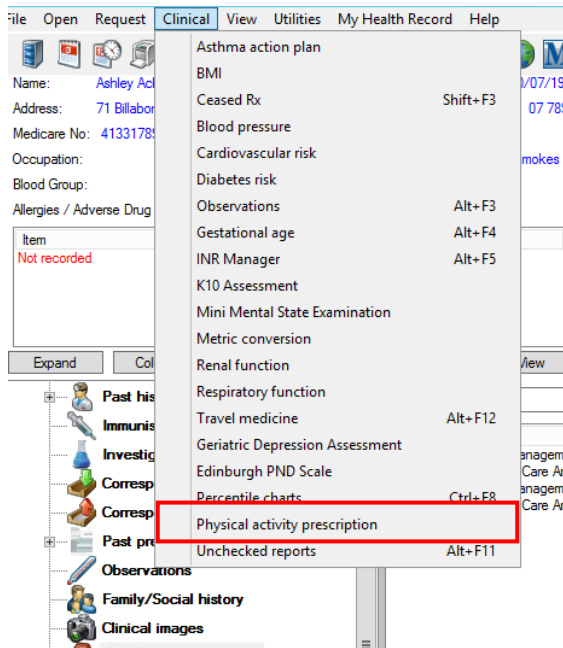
File Open Request Clinical View Utilities My Health Record Help

Name: Ashley Ac
Address: 71 Billabo
Medicare No: 4133178
Occupation:
Blood Group:
Allergies / Adverse Drug

Item
Not recorded

Expand Col

Past his
Immunis
Investig
Corresp
Corresp
Past pr
Observations
Family/Social history
Clinical images

0/07/19
07 78
mokes
View
anagem
Care A
anagem
Care A

Asthma action plan
BMI
Ceased Rx Shift+F3
Blood pressure
Cardiovascular risk
Diabetes risk
Observations Alt+F3
Gestational age Alt+F4
INR Manager Alt+F5
K10 Assessment
Mini Mental State Examination
Metric conversion
Renal function
Respiratory function
Travel medicine Alt+F12
Geriatric Depression Assessment
Edinburgh PND Scale
Percentile charts Ctrl+F8
Physical activity prescription
Unchecked reports Alt+F11